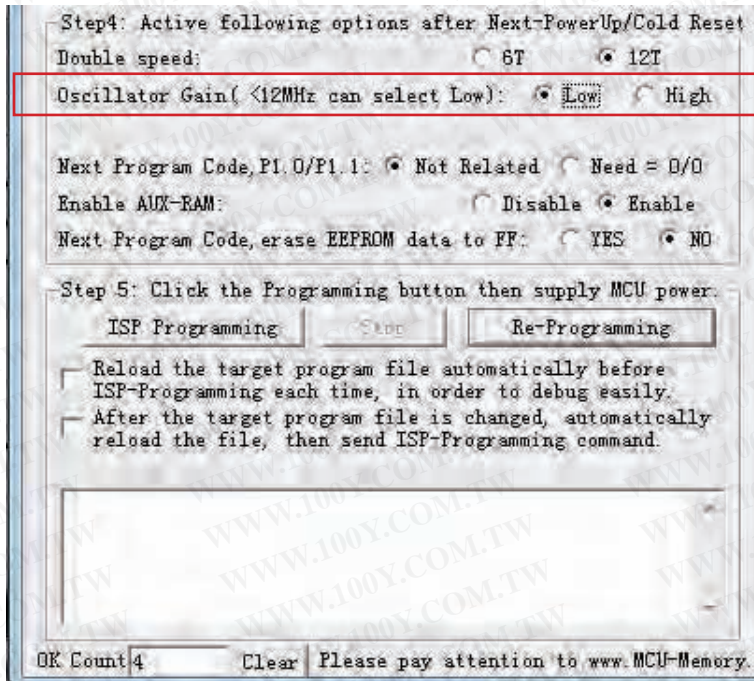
Step4: Active following options after Next-PowerUp/Cold Reset
Double speed: 6T 12T
Oscillator Gain( <12MHz can select Low): Low High

Next Program Code, P1.0/P1.1: Not Related Need = 0/0
Enable AUX-RAM: Disable Enable
Next Program Code, erase EEPROM data to FF: YES NO

Step 5: Click the Programming button then supply MCU power.
ISP Programming Stop Re-Programming
Reload the target program file automatically before ISP-Programming each time, in order to debug easily.
After the target program file is changed, automatically reload the file, then send ISP-Programming command.

WWW.100Y.COM.TW
WWW.100Y.COM.TW
WWW.100Y.COM.TW

OK Count 4 Clear Please pay attention to www.MCU-Memory.